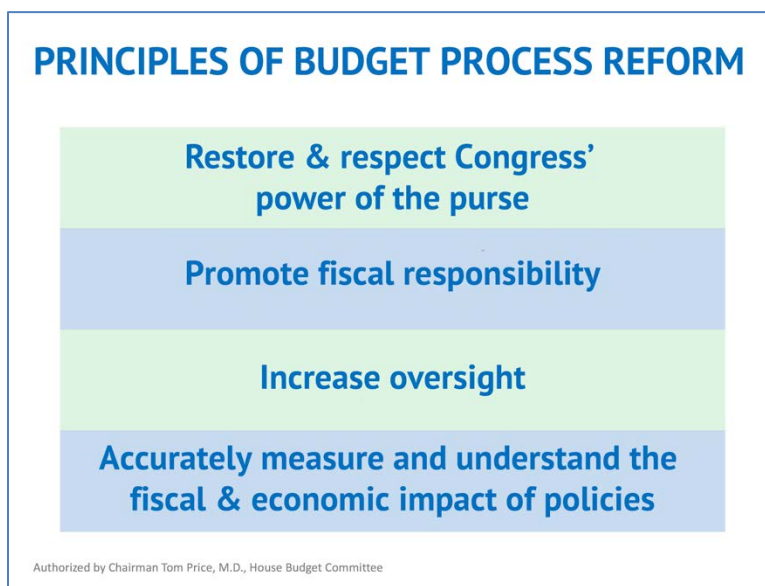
PRINCIPLES OF BUDGET PROCESS REFORM

Restore & respect Congress' power of the purse

Promote fiscal responsibility

Increase oversight

Accurately measure and understand the fiscal & economic impact of policies

Authorized by Chairman Tom Price, M.D., House Budget Committee